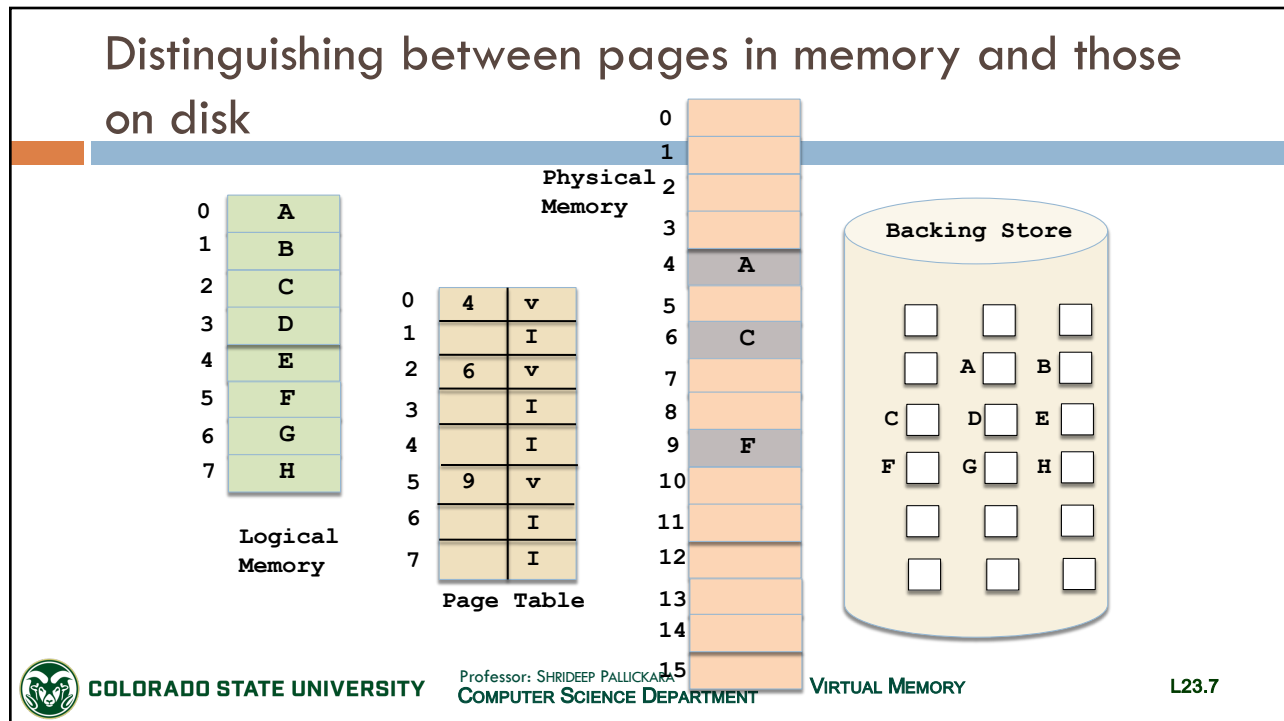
Distinguishing between pages in memory and those on disk

| | |
|---|---|
| 0 | A |
| 1 | B |
| 2 | C |
| 3 | D |
| 4 | E |
| 5 | F |
| 6 | G |
| 7 | H |

Logical Memory

| | | |
|---|---|---|
| 0 | 4 | v |
| 1 | | I |
| 2 | 6 | v |
| 3 | | I |
| 4 | | I |
| 5 | 9 | v |
| 6 | | I |
| 7 | | I |

Page Table

Physical Memory

| | |
|---|---|
| 0 | |
| 1 | |
| 2 | |
| 3 | |
| 4 | A |
| 5 | |
| 6 | C |
| 7 | |
| 8 | |
| 9 | F |
| 10 | |
| 11 | |
| 12 | |
| 13 | |
| 14 | |
| 15 | |

Backing Store

A B
C D E
F G H

COLORADO STATE UNIVERSITY

Professor: SHRIDEEP PALLICKARA
COMPUTER SCIENCE DEPARTMENT

VIRTUAL MEMORY

L23.7